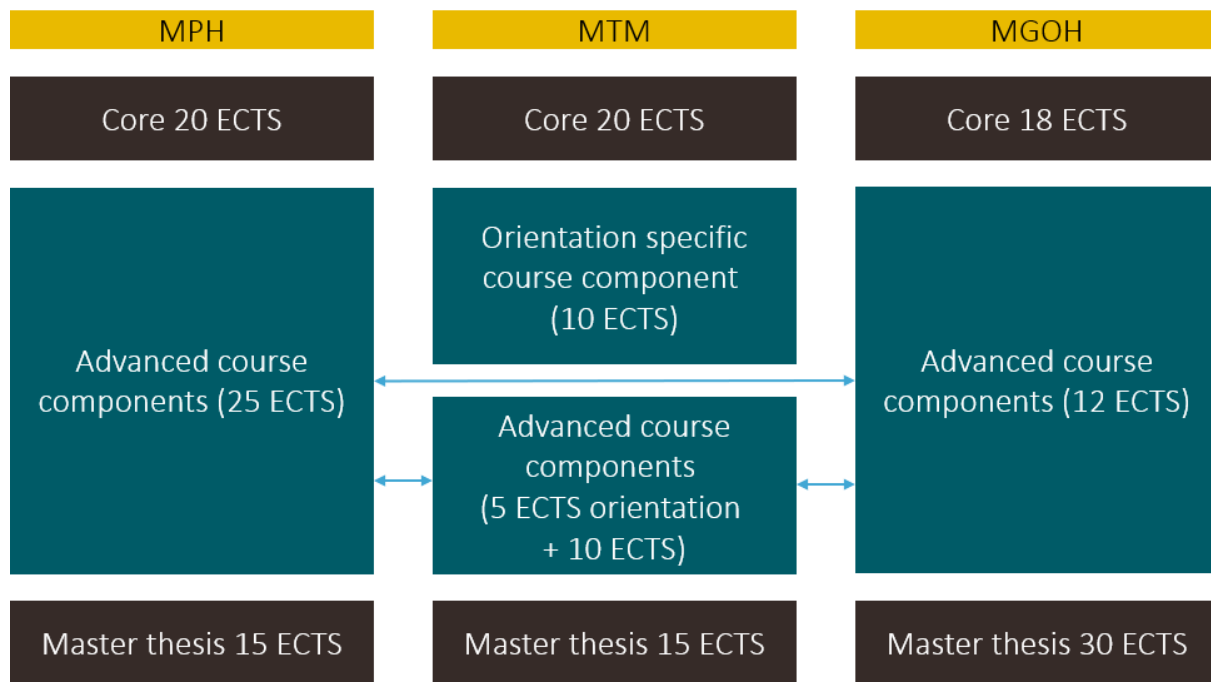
MPH

Core 20 ECTS

Advanced course components (25 ECTS)

Master thesis 15 ECTS

MTM

Core 20 ECTS

Orientation specific course component (10 ECTS)

Advanced course components (5 ECTS orientation + 10 ECTS)

Master thesis 15 ECTS

MGOH

Core 18 ECTS

Advanced course components (12 ECTS)

Master thesis 30 ECTS